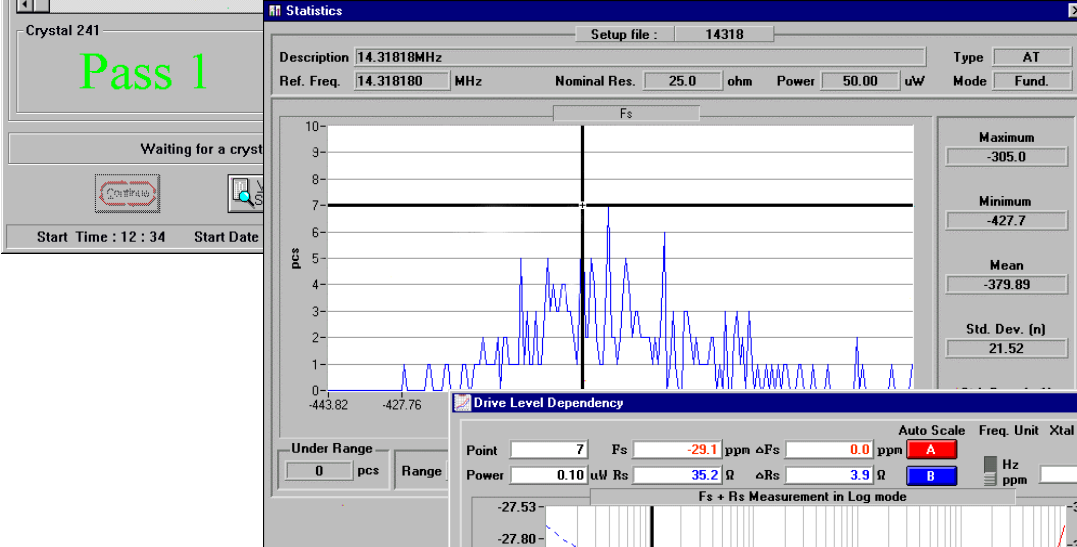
Crystal 241

Pass 1

Waiting for a cryst

Continue

Start Time : 12 : 34 Start Date

Statistics

Setup file : 14318

Description 14.31818MHz

Ref. Freq. 14.318180 MHz Nominal Res. 25.0 ohm Power 50.00 uW

Type AT

Mode Fund.

Fs

10
9
8
7
6
5
4
3
2
1
0

pcs

-443.82 -427.76

Maximum
-305.0

Minimum
-427.7

Mean
-379.89

Std. Dev. (n)
21.52

Under Range
0 pcs

Range

Drive Level Dependency

Auto Scale Freq. Unit Xtal

Point 7 Fs -29.1 ppm ∆Fs 0.0 ppm A

Power 0.10 uW Rs 35.2 Ω ∆Rs 3.9 Ω B

Hz
ppm

Fs + Rs Measurement in Log mode

-27.53
-27.80